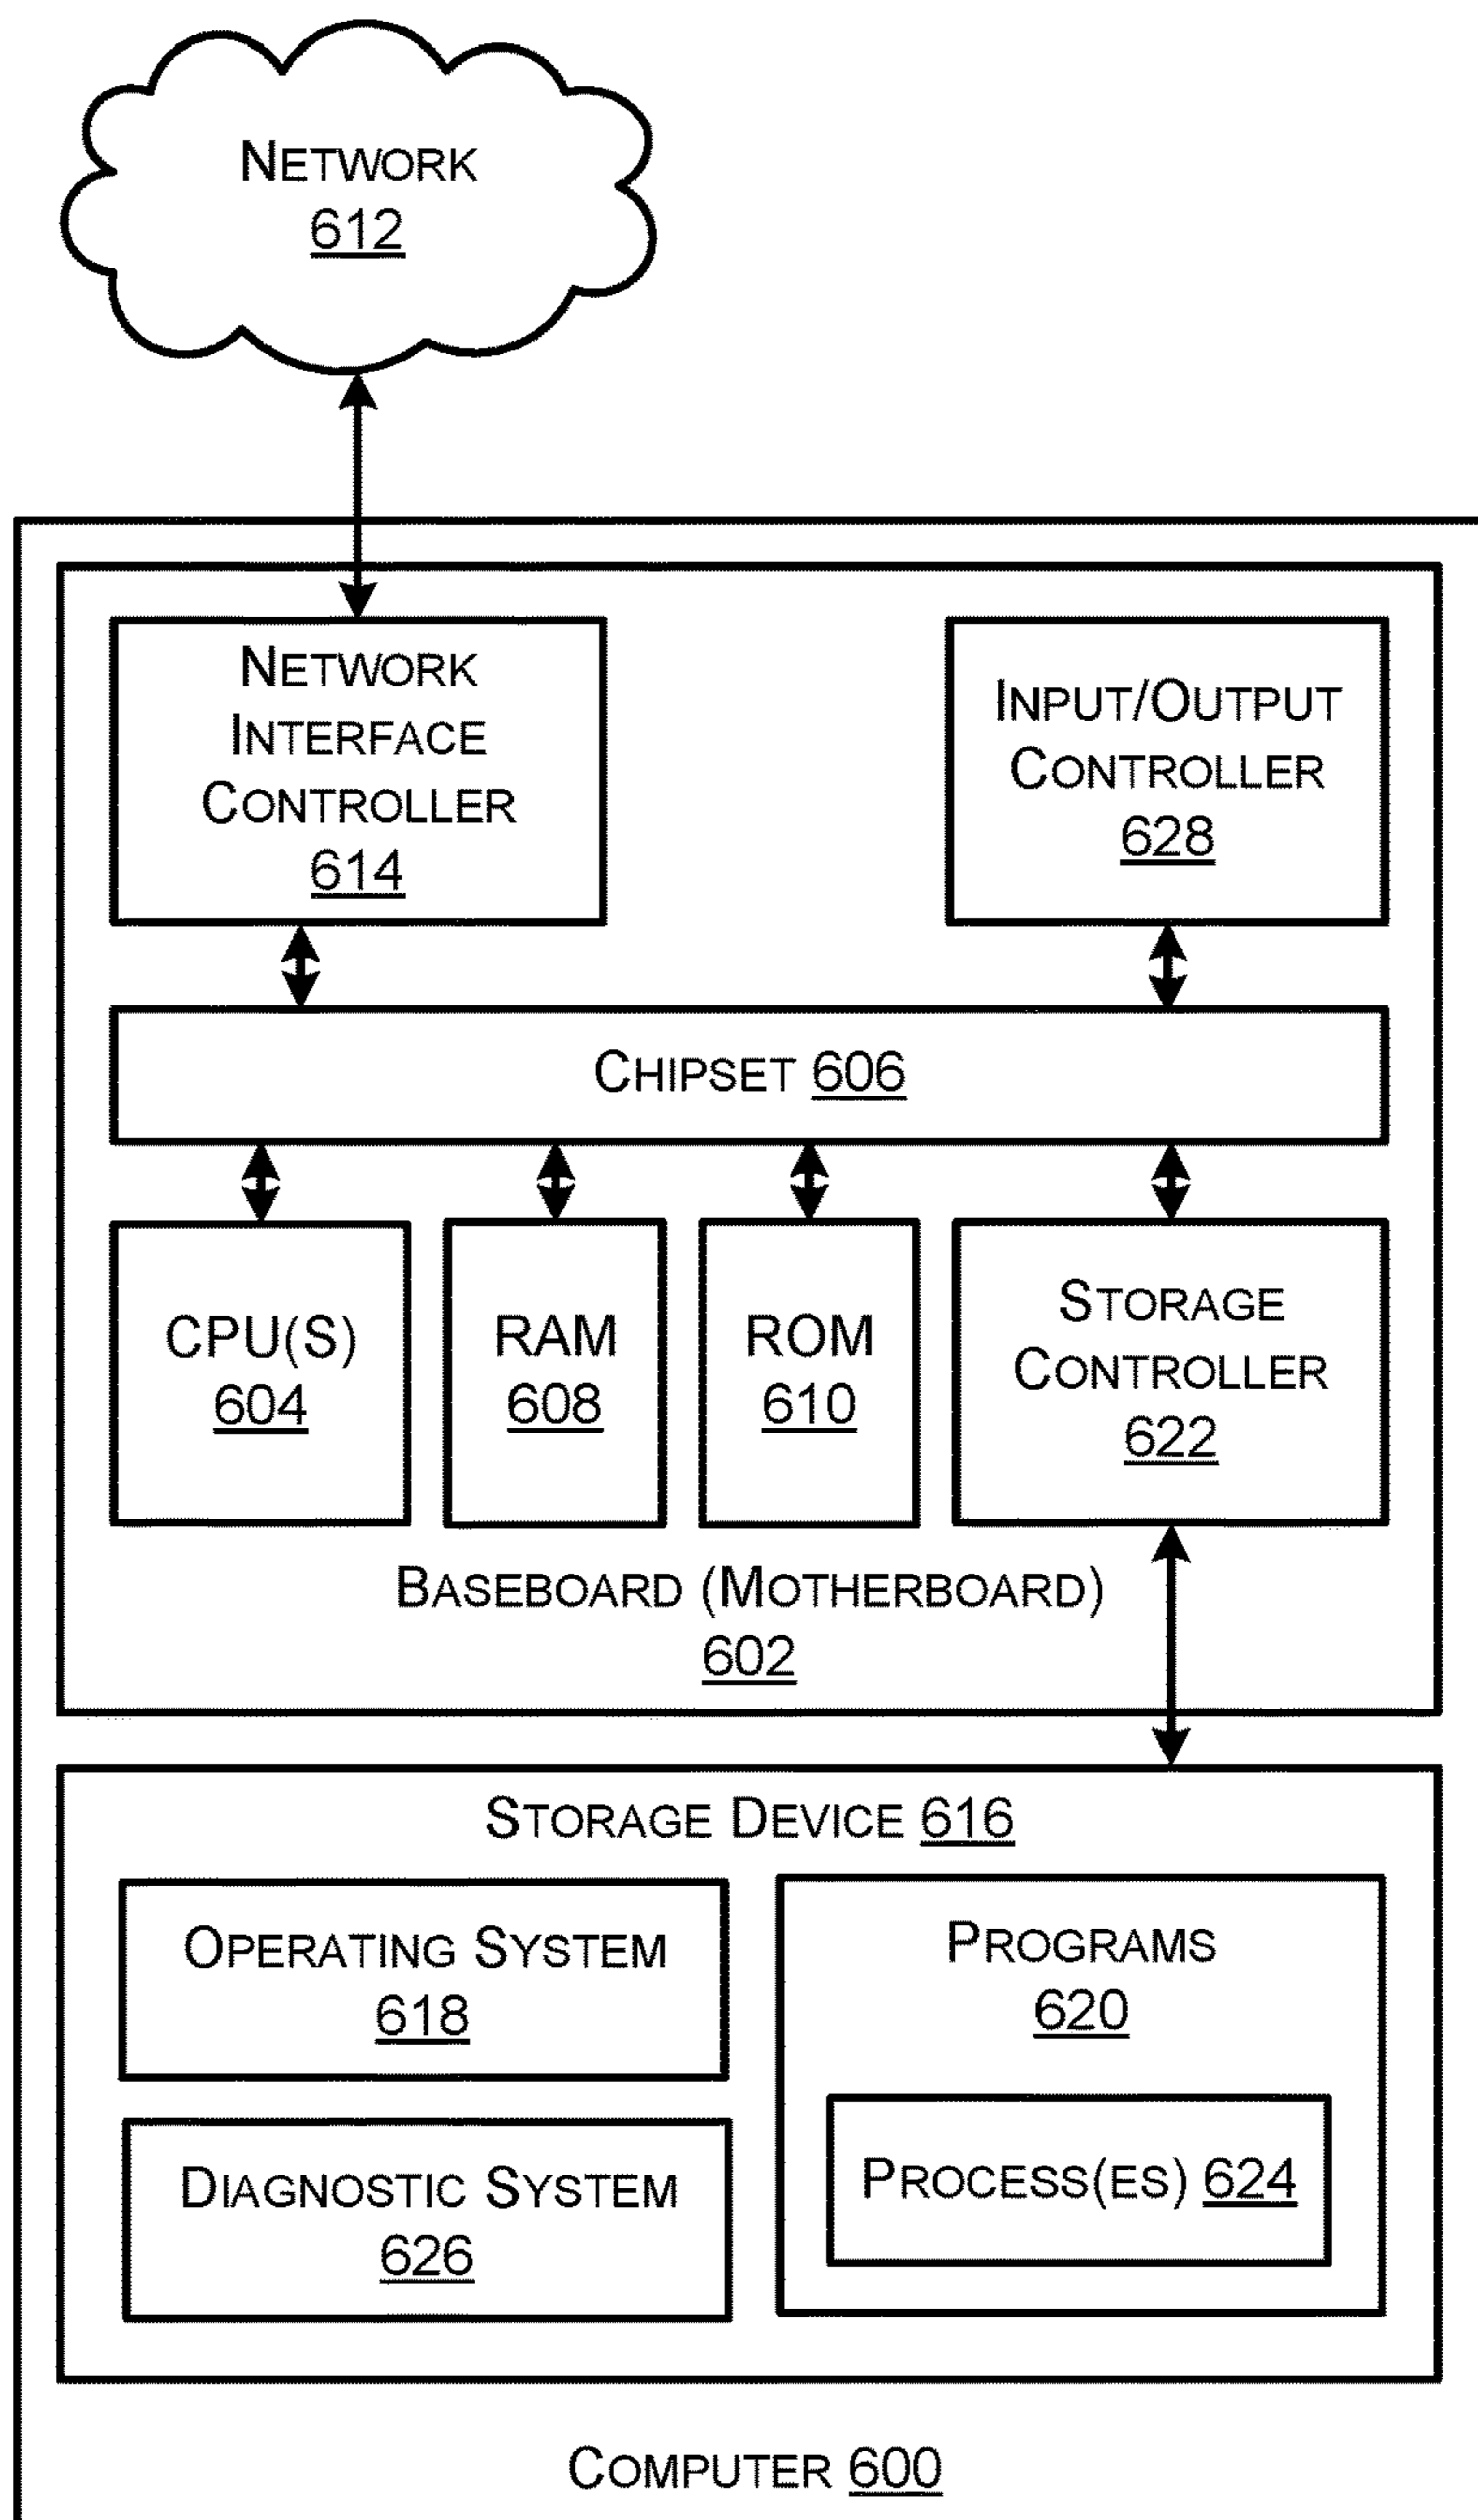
NETWORK
612

NETWORK
INTERFACE
CONTROLLER
614

INPUT/OUTPUT
CONTROLLER
628

CHIPSET 606

CPU(S)
604

RAM
608

ROM
610

STORAGE
CONTROLLER
622

BASEBOARD (MOTHERBOARD)
602

STORAGE DEVICE 616

OPERATING SYSTEM
618

PROGRAMS
620

DIAGNOSTIC SYSTEM
626

PROCESS(ES) 624

COMPUTER 600